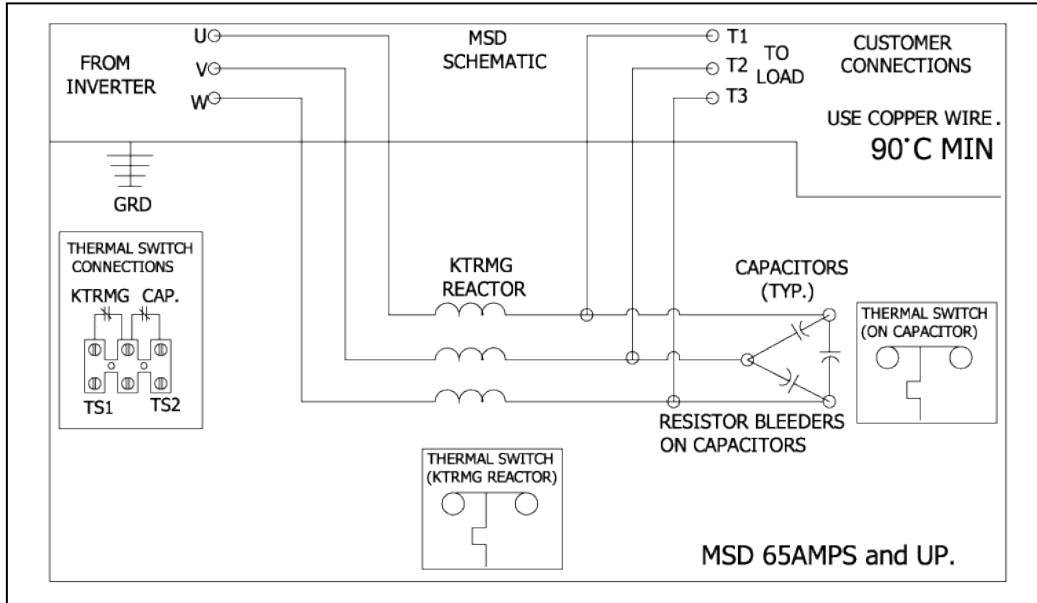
FROM INVERTER

U
V
W

MSD SCHEMATIC

T1
T2
T3

TO LOAD

CUSTOMER CONNECTIONS

USE COPPER WIRE.
90°C MIN

GRD

THERMAL SWITCH CONNECTIONS

KTRMG CAP.

TS1 TS2

KTRMG REACTOR

CAPACITORS (TYP.)

THERMAL SWITCH (ON CAPACITOR)

RESISTOR BLEEDERS ON CAPACITORS

THERMAL SWITCH (KTRMG REACTOR)

MSD 65AMPS and UP.